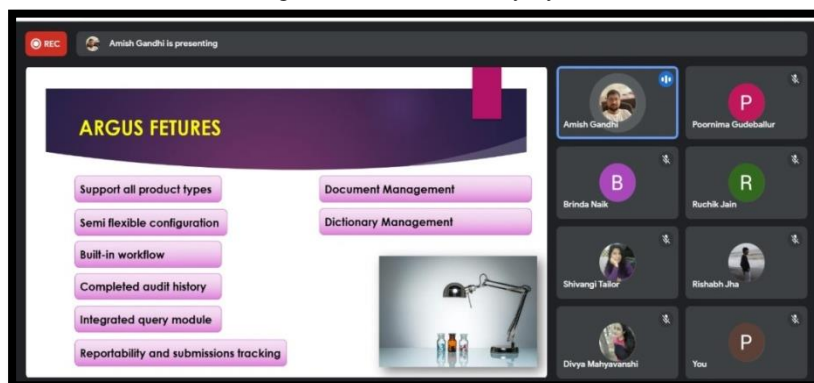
REC

Amish Gandhi is presenting

ARGUS FETURES

Support all product types

Semi flexible configuration

Built-in workflow

Completed audit history

Integrated query module

Reportability and submissions tracking

Document Management

Dictionary Management

Amish Gandhi

P
Poornima Gudeballur

B
Brinda Naik

R
Ruchik Jain

Shivangi Tailor

Rishabh Jha

Divya Mahyavanshi

P
You